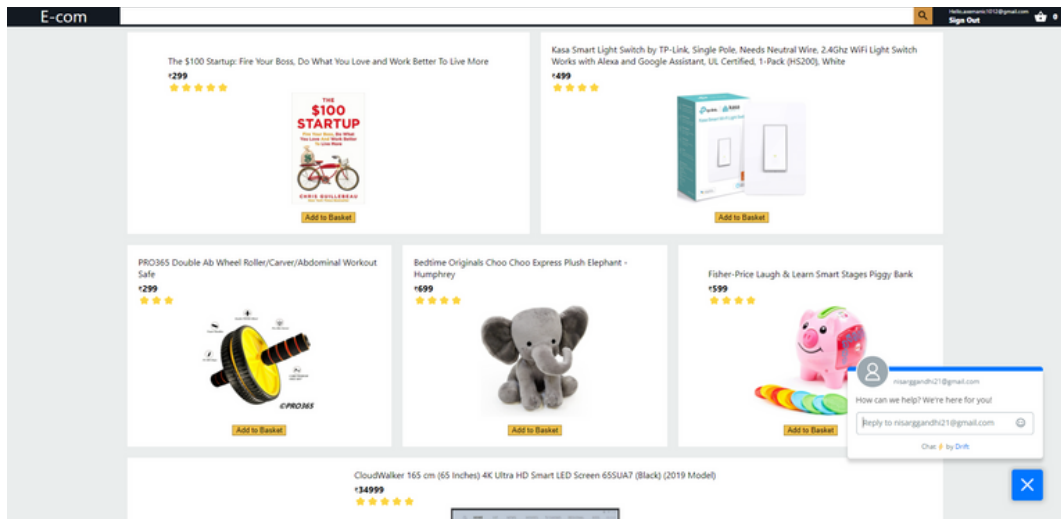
E-com

Hello.useremi1012@gmail.com
Sign Out
0

The $100 Startup: Fire Your Boss, Do What You Love and Work Better To Live More
₹299
★★★★★

$100 STARTUP
Fire Your Boss, Do What You Love And Work Better To Live More
CHRIS GUILLEBEAU

Add to Basket

Kasa Smart Light Switch by TP-Link, Single Pole, Needs Neutral Wire, 2.4Ghz WiFi Light Switch Works with Alexa and Google Assistant, UL Certified, 1-Pack (HS200), White
₹499
★★★★

Add to Basket

PRO365 Double Ab Wheel Roller/Carver/Abdominal Workout Safe
₹299
★★★

©PRO365

Add to Basket

Bedtime Originals Choo Choo Express Plush Elephant - Humphrey
₹699
★★★★

Add to Basket

Fisher-Price Laugh & Learn Smart Stages Piggy Bank
₹599
★★★★

Add to Basket

nisarggandhi21@gmail.com
How can we help? We're here for you!
Reply to nisarggandhi21@gmail.com
Chat ⚡ by Drift

CloudWalker 165 cm (65 Inches) 4K Ultra HD Smart LED Screen 65SUA7 (Black) (2019 Model)
₹34999
★★★★★